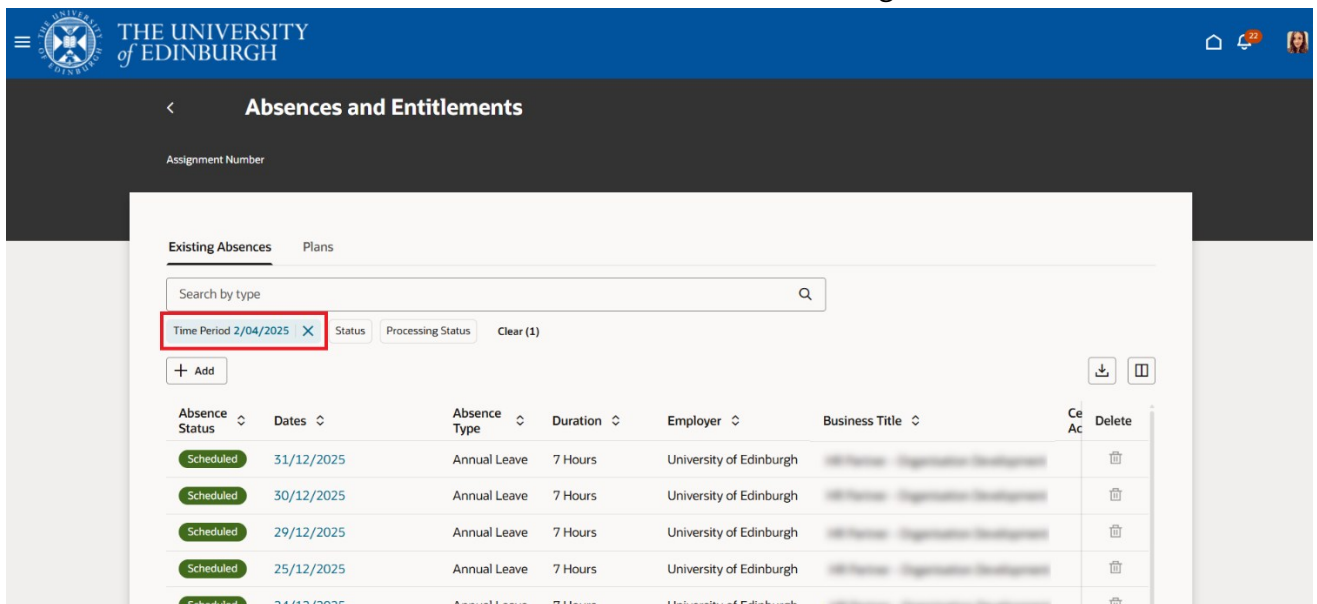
THE UNIVERSITY of EDINBURGH

22

Absences and Entitlements

Assignment Number

Existing Absences Plans

Search by type

Time Period 2/04/2025 Status Processing Status Clear (1)

+ Add

| Absence Status | Dates | Absence Type | Duration | Employer | Business Title | Ce Ac | Delete |
|---|---|---|---|---|---|---|---|
| Scheduled | 31/12/2025 | Annual Leave | 7 Hours | University of Edinburgh | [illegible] | | |
| Scheduled | 30/12/2025 | Annual Leave | 7 Hours | University of Edinburgh | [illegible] | | |
| Scheduled | 29/12/2025 | Annual Leave | 7 Hours | University of Edinburgh | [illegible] | | |
| Scheduled | 25/12/2025 | Annual Leave | 7 Hours | University of Edinburgh | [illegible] | | |
| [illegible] | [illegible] | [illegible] | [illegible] | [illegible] | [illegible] | | |